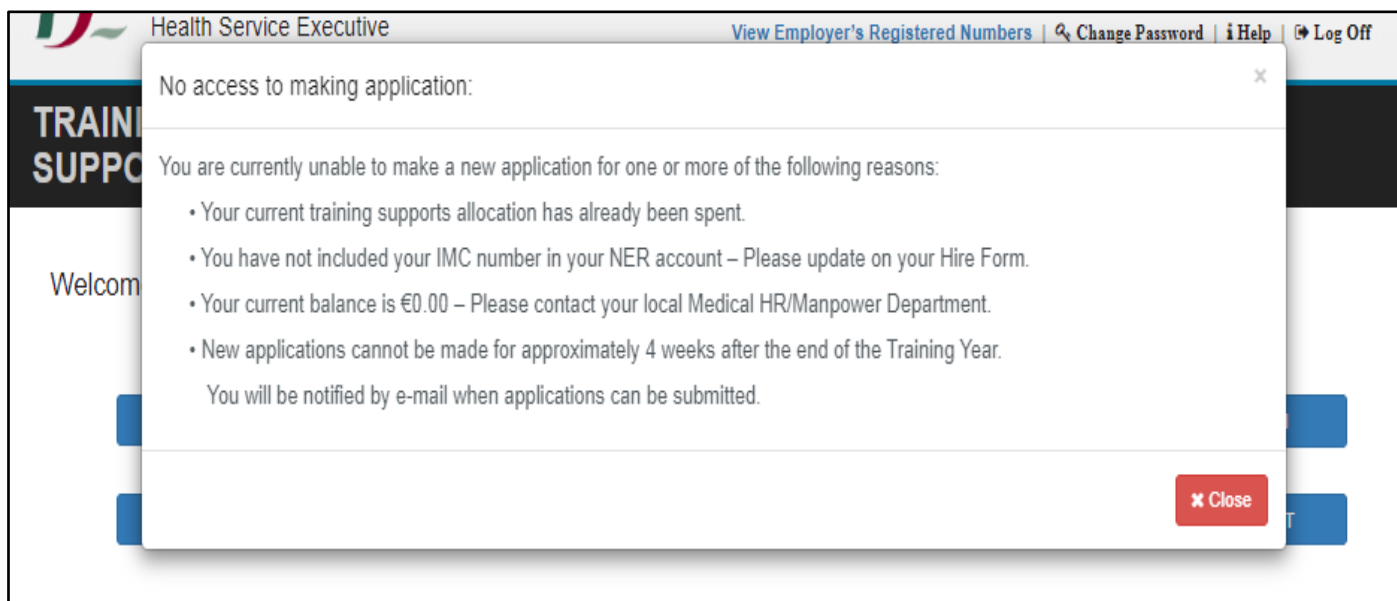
Health Service Executive

View Employer's Registered Numbers | Change Password | Help | Log Off

TRAINI
SUPPO

Welcom

No access to making application:

×

You are currently unable to make a new application for one or more of the following reasons:

• Your current training supports allocation has already been spent.

• You have not included your IMC number in your NER account – Please update on your Hire Form.

• Your current balance is €0.00 – Please contact your local Medical HR/Manpower Department.

• New applications cannot be made for approximately 4 weeks after the end of the Training Year.

You will be notified by e-mail when applications can be submitted.

✖ Close